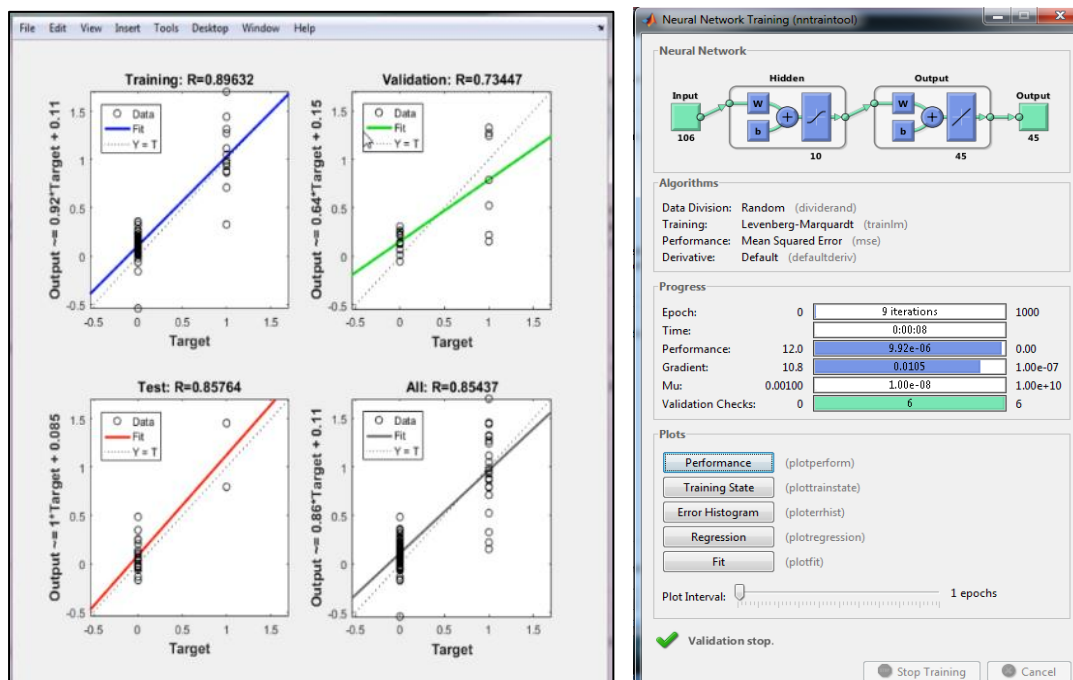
File Edit View Insert Tools Desktop Window Help

Training: R=0.89632

Output ~= 0.92*Target + 0.11

Data
Fit
Y = T

1.5
1
0.5
0
-0.5

-0.5 0 0.5 1 1.5
Target

Validation: R=0.73447

Output ~= 0.64*Target + 0.15

Data
Fit
Y = T

1.5
1
0.5
0
-0.5

-0.5 0 0.5 1 1.5
Target

Test: R=0.85764

Output ~= 1*Target + 0.085

Data
Fit
Y = T

1.5
1
0.5
0
-0.5

-0.5 0 0.5 1 1.5
Target

All: R=0.85437

Output ~= 0.86*Target + 0.11

Data
Fit
Y = T

1.5
1
0.5
0
-0.5

-0.5 0 0.5 1 1.5
Target

Neural Network Training (nntraintool)

Neural Network

Input
106
Hidden
W
b
10
Output
W
b
45
Output
45

Algorithms

Data Division: Random (dividerand)
Training: Levenberg-Marquardt (trainlm)
Performance: Mean Squared Error (mse)
Derivative: Default (defaultderiv)

Progress

| | | | |
|---|---|---|---|
| Epoch: | 0 | 9 iterations | 1000 |
| Time: | | 0:00:08 | |
| Performance: | 12.0 | 9.92e-06 | 0.00 |
| Gradient: | 10.8 | 0.0105 | 1.00e-07 |
| Mu: | 0.00100 | 1.00e-08 | 1.00e+10 |
| Validation Checks: | 0 | 6 | 6 |

Plots

Performance (plotperform)
Training State (plottrainstate)
Error Histogram (ploterrhist)
Regression (plotregression)
Fit (plotfit)

Plot Interval: 1 epochs

Validation stop.

Stop Training Cancel